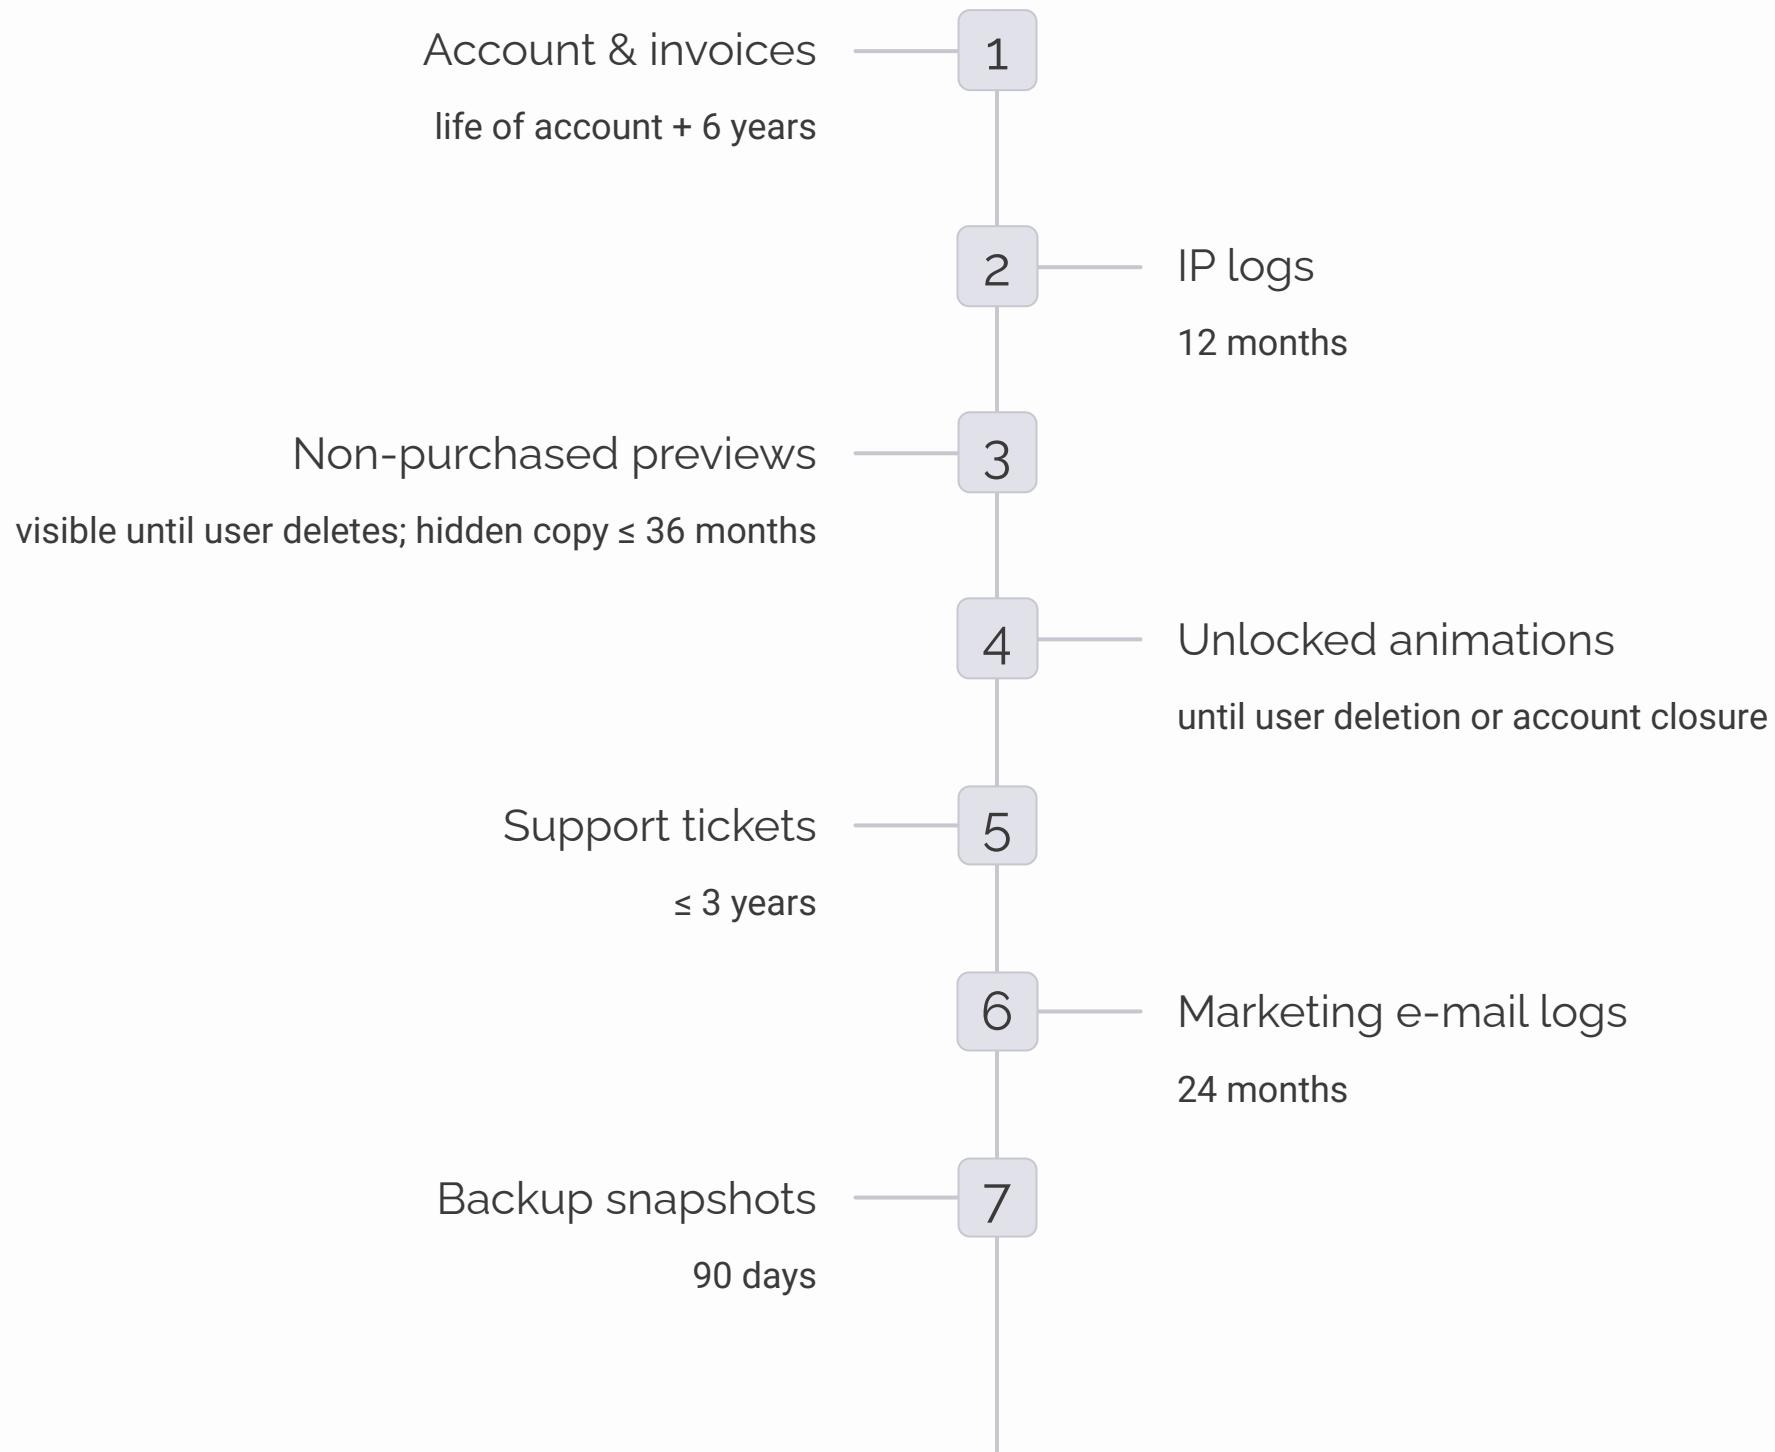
Account & invoices
1
life of account + 6 years

2
IP logs
12 months

Non-purchased previews
3
visible until user deletes; hidden copy ≤ 36 months

4
Unlocked animations
until user deletion or account closure

Support tickets
5
≤ 3 years

6
Marketing e-mail logs
24 months

Backup snapshots
7
90 days